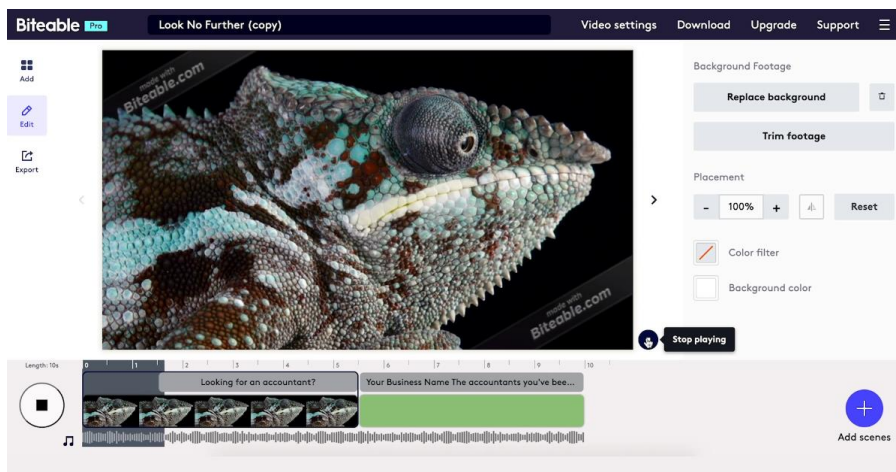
Biteable Pro

Look No Further (copy)

Video settings Download Upgrade Support

Add

Edit

Export

made with Biteable.com

made with Biteable.com

Background Footage

Replace background

Trim footage

Placement

- 100% +

Reset

Color filter

Background color

Stop playing

Length: 10s

0 1 2 3 4 5 6 7 8 9 10

Looking for an accountant?

Your Business Name The accountants you've bee...

Add scenes